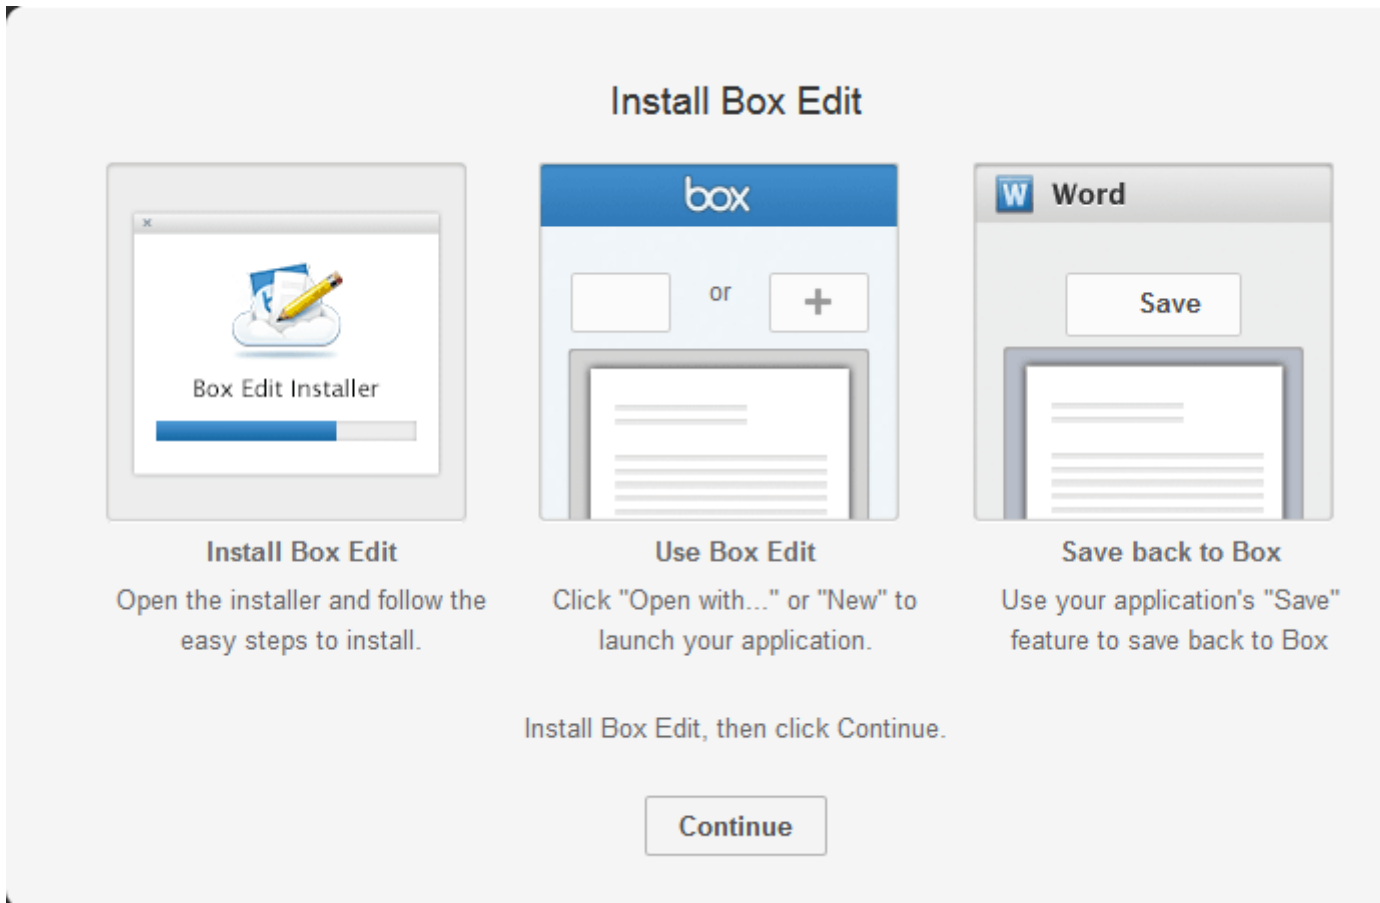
Install Box Edit

×

Box Edit Installer

Install Box Edit

Open the installer and follow the easy steps to install.

box

or

+

Use Box Edit

Click "Open with..." or "New" to launch your application.

W Word

Save

Save back to Box

Use your application's "Save" feature to save back to Box

Install Box Edit, then click Continue.

Continue